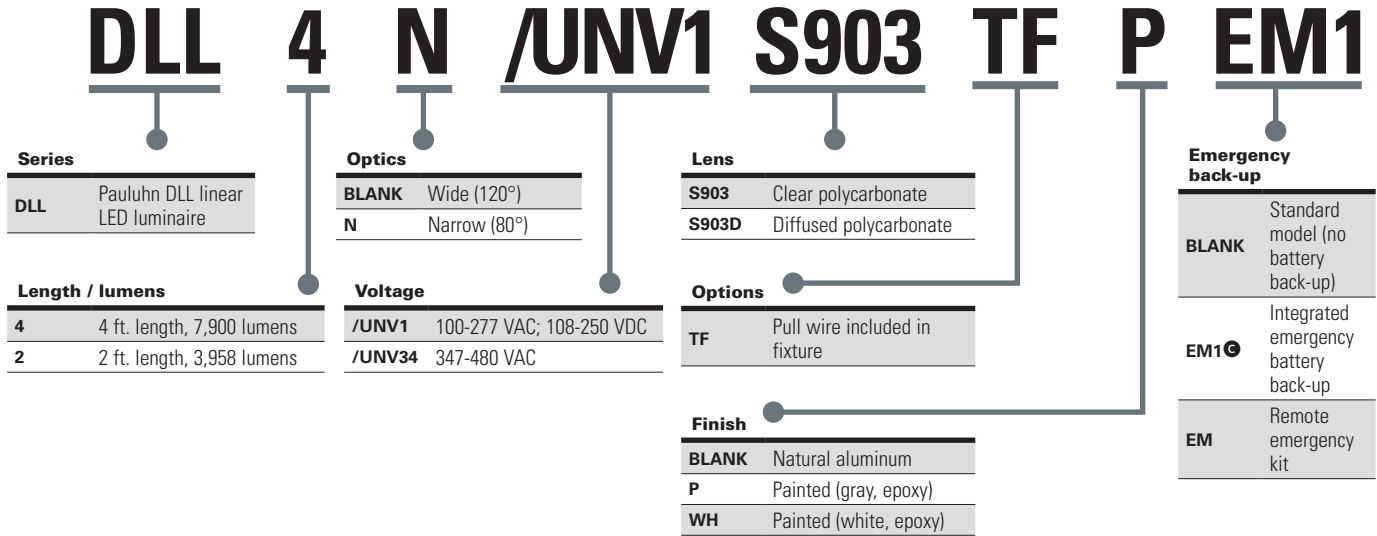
DLL 4 N /UNV1 S903 TF P EM1

Series

| DLL | Pauluhn DLL linear LED luminaire |
|---|---|

Length / lumens

| 4 | 4 ft. length, 7,900 lumens |
|---|---|
| 2 | 2 ft. length, 3,958 lumens |

Optics

| BLANK | Wide (120°) |
|---|---|
| N | Narrow (80°) |

Voltage

| /UNV1 | 100-277 VAC; 108-250 VDC |
|---|---|
| /UNV34 | 347-480 VAC |

Lens

| S903 | Clear polycarbonate |
|---|---|
| S903D | Diffused polycarbonate |

Options

| TF | Pull wire included in fixture |
|---|---|

Finish

| BLANK | Natural aluminum |
|---|---|
| P | Painted (gray, epoxy) |
| WH | Painted (white, epoxy) |

Emergency back-up

| BLANK | Standard model (no battery back-up) |
|---|---|
| EM1 C | Integrated emergency battery back-up |
| EM | Remote emergency kit |